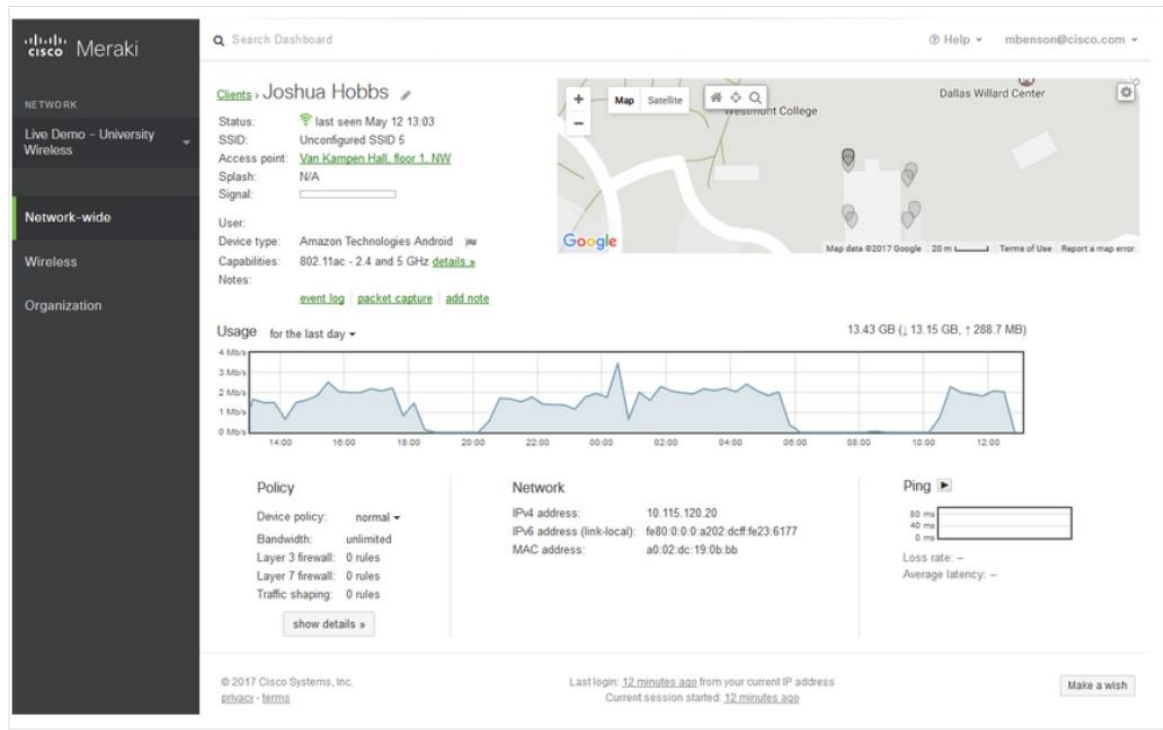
cisco Meraki

NETWORK

Live Demo - University Wireless

Network-wide

Wireless

Organization

Search Dashboard

Help ▾ mbenson@cisco.com ▾

Clients › Joshua Hobbs

Status: last seen May 12 13:03
SSID: Unconfigured SSID 5
Access point: Van Kampen Hall, floor 1, NW
Splash: N/A
Signal:

User:
Device type: Amazon Technologies Android
Capabilities: 802.11ac - 2.4 and 5 GHz details »
Notes:

event log | packet capture | add note

Map Satellite

Westmont College

Dallas Willard Center

Google

Map data ©2017 Google 20 m Terms of Use Report a map error

Usage for the last day ▾

13.43 GB (↓ 13.15 GB, ↑ 288.7 MB)

4 Mb/s
3 Mb/s
2 Mb/s
1 Mb/s
0 Mb/s

14:00 16:00 18:00 20:00 22:00 00:00 02:00 04:00 06:00 08:00 10:00 12:00

Policy

Device policy: normal ▾
Bandwidth: unlimited
Layer 3 firewall: 0 rules
Layer 7 firewall: 0 rules
Traffic shaping: 0 rules

show details »

Network

IPv4 address: 10.115.120.20
IPv6 address (link-local): fe80:0:0:0:a202:dcff:fe23:6177
MAC address: a0:02:dc:19:0b:bb

Ping

80 ms
40 ms
0 ms

Loss rate: –
Average latency: –

© 2017 Cisco Systems, Inc.
privacy - terms

Last login: 12 minutes ago from your current IP address
Current session started: 12 minutes ago

Make a wish